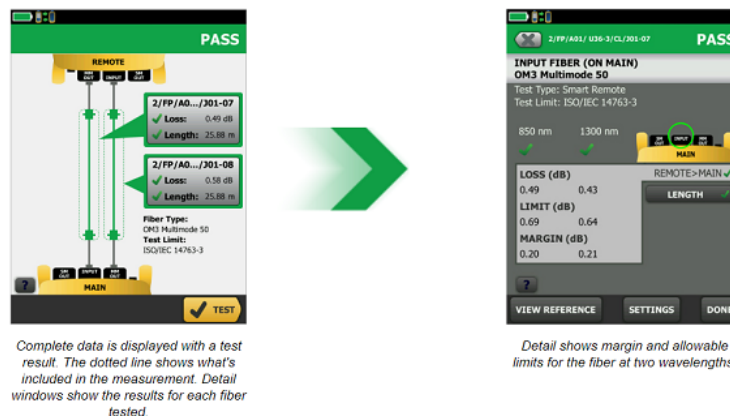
PASS

REMOTE

INPUT

MAIN

2/FP/A0.../J01-07
Loss: 0.49 dB
Length: 25.88 m

2/FP/A0.../J01-08
Loss: 0.58 dB
Length: 25.88 m

Fiber Type:
OM3 Multimode 50
Test Limit:
ISO/IEC 14763-3

?

TEST

Complete data is displayed with a test result. The dotted line shows what's included in the measurement. Detail windows show the results for each fiber tested.

2/FP/A01/ U36-3/CL/J01-07

PASS

INPUT FIBER (ON MAIN)
OM3 Multimode 50
Test Type: Smart Remote
Test Limit: ISO/IEC 14763-3

850 nm 1300 nm

INPUT

MAIN

LOSS (dB)
0.49 0.43
LIMIT (dB)
0.69 0.64
MARGIN (dB)
0.20 0.21

REMOTE>MAIN

LENGTH

?

VIEW REFERENCE

SETTINGS

DONE

Detail shows margin and allowable limits for the fiber at two wavelengths.